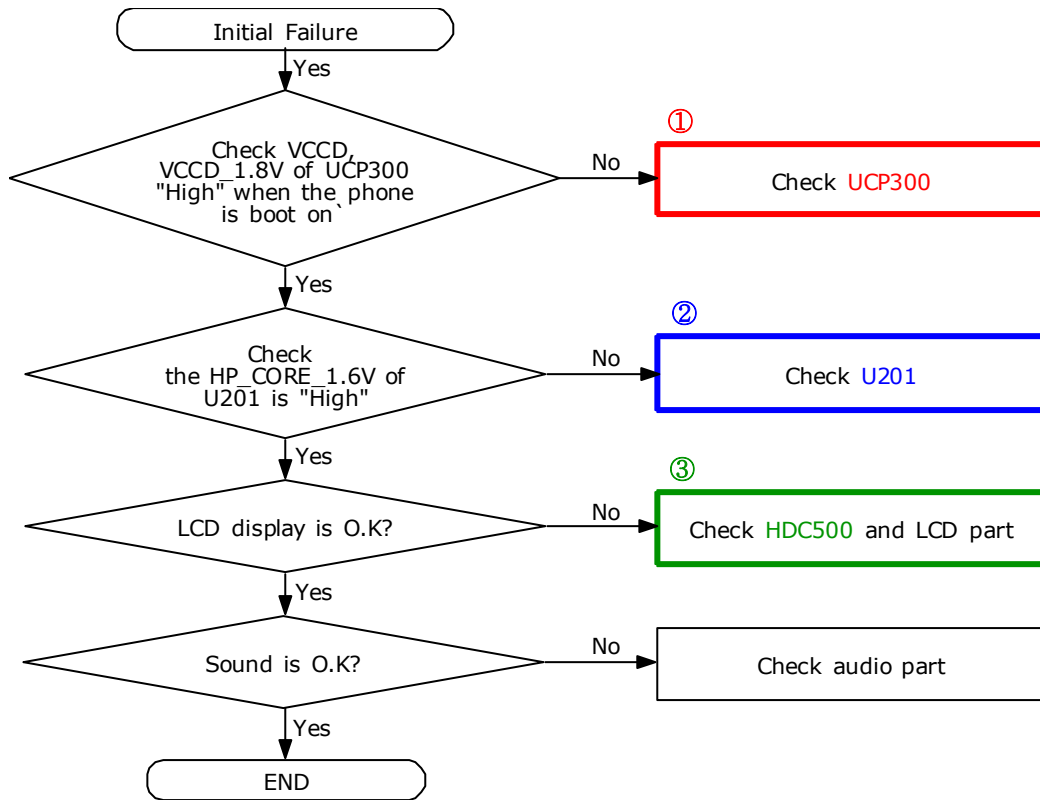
Initial Failure

Yes

Check VCCD, VCCD_1.8V of UCP300 "High" when the phone is boot on`

No

①

Check UCP300

Yes

Check the HP_CORE_1.6V of U201 is "High"

No

②

Check U201

Yes

LCD display is O.K?

No

③

Check HDC500 and LCD part

Yes

Sound is O.K?

No

Check audio part

Yes

END